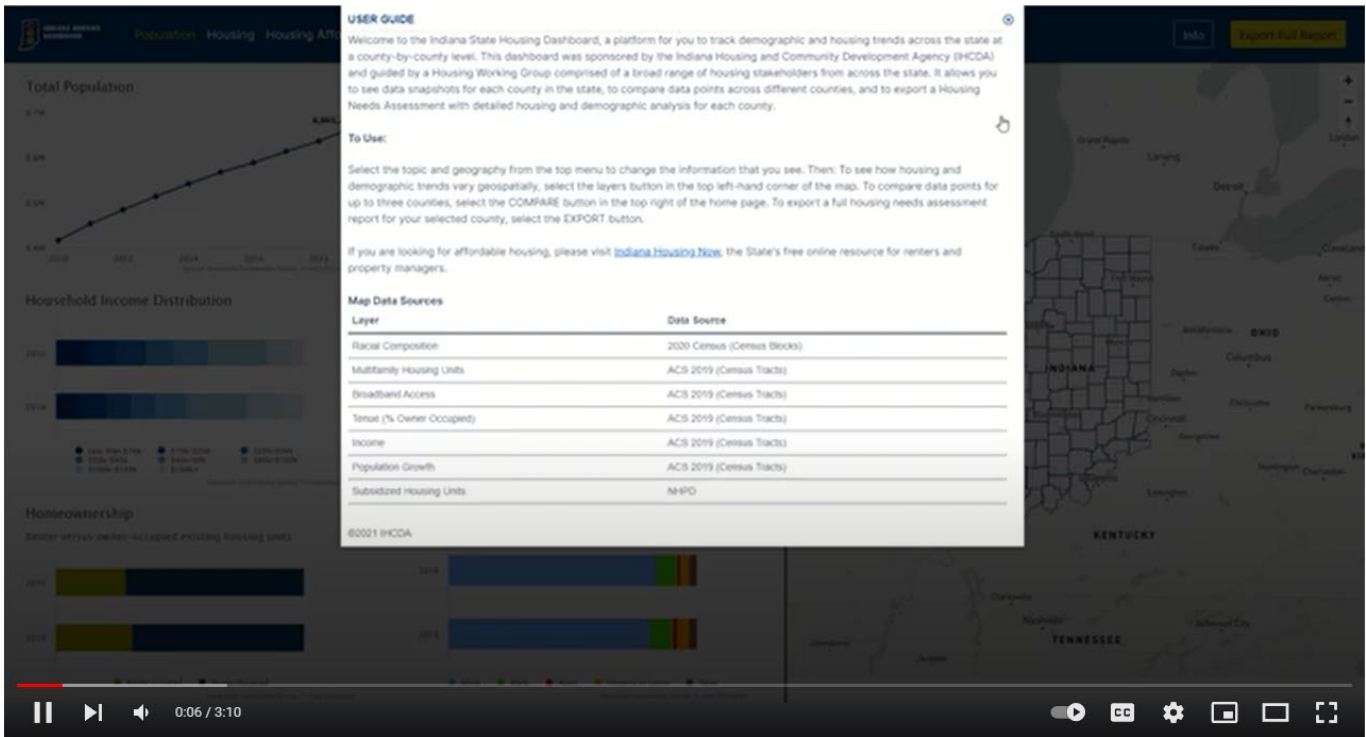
Population Housing Housing Affo

Info

Export Full Report

Total Population

Household Income Distribution

Homeownership

Renter versus owner-occupied existing housing units

USER GUIDE

Welcome to the Indiana State Housing Dashboard, a platform for you to track demographic and housing trends across the state at a county-by-county level. This dashboard was sponsored by the Indiana Housing and Community Development Agency (IHCDA) and guided by a Housing Working Group comprised of a broad range of housing stakeholders from across the state. It allows you to see data snapshots for each county in the state, to compare data points across different counties, and to export a Housing Needs Assessment with detailed housing and demographic analysis for each county.

To Use:

Select the topic and geography from the top menu to change the information that you see. Then: To see how housing and demographic trends vary geospatially, select the layers button in the top left-hand corner of the map. To compare data points for up to three counties, select the COMPARE button in the top right of the home page. To export a full housing needs assessment report for your selected county, select the EXPORT button.

If you are looking for affordable housing, please visit Indiana Housing Now, the State's free online resource for renters and property managers.

Map Data Sources

| Layer | Data Source |
|---|---|
| Racial Composition | 2020 Census (Census Blocks) |
| Multifamily Housing Units | ACS 2019 (Census Tracts) |
| Broadband Access | ACS 2019 (Census Tracts) |
| Tenue (% Owner Occupied) | ACS 2019 (Census Tracts) |
| Income | ACS 2019 (Census Tracts) |
| Population Growth | ACS 2019 (Census Tracts) |
| Subsidized Housing Units | NHPD |

©2021 IHCDA

Grand Rapids
Lansing
Detroit
Toledo
OHIO
Columbus
INDIANA
Dayton
Cincinnati
KENTUCKY
Lexington
Nashville
TENNESSEE

0:06 / 3:10